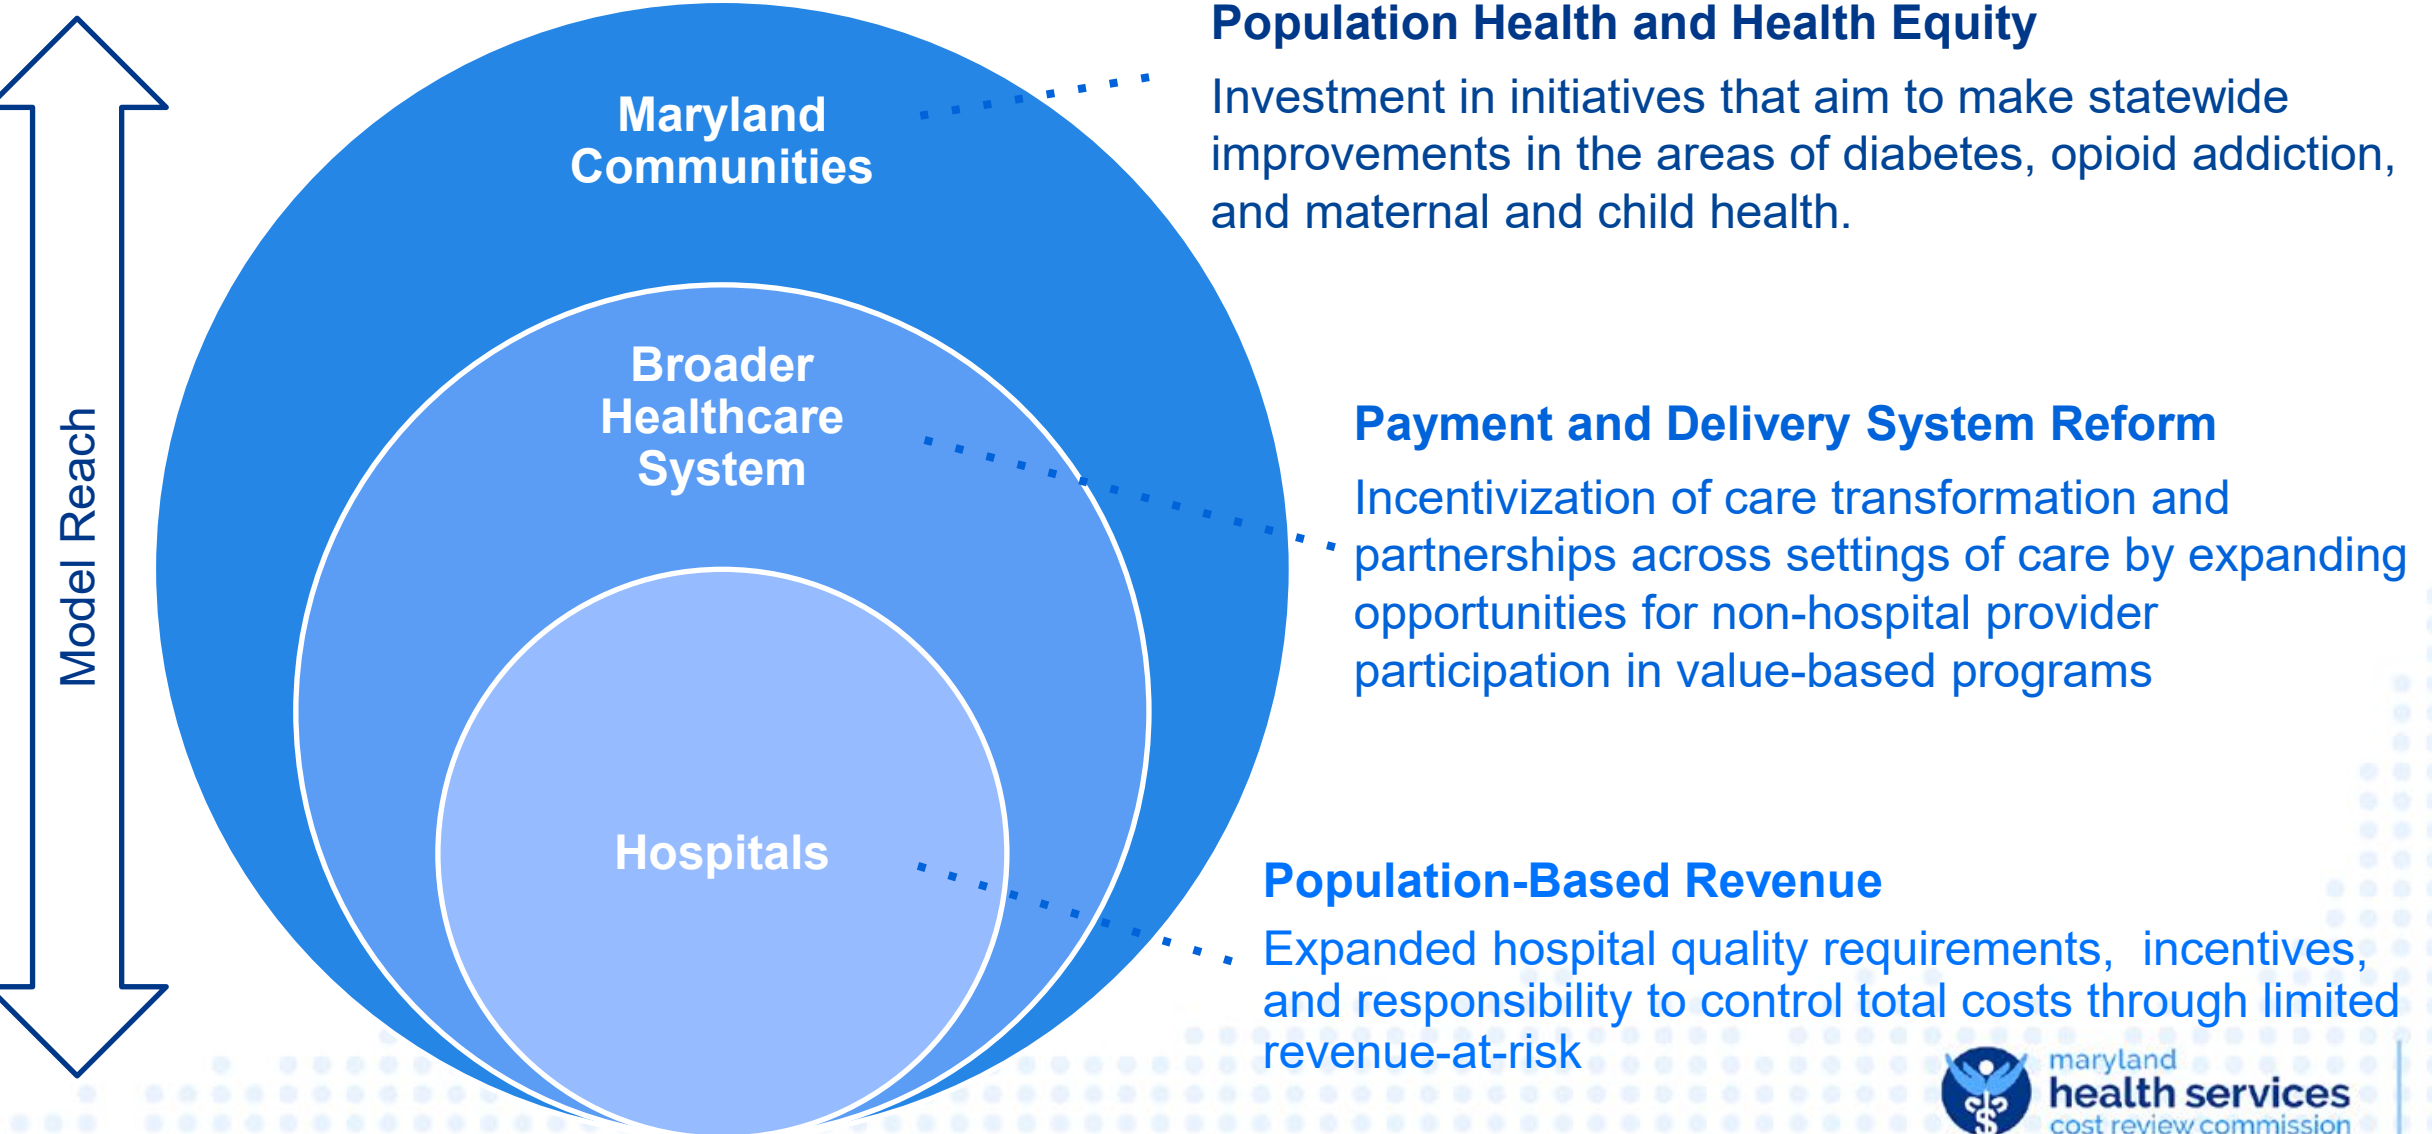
Model Reach

Maryland Communities

Broader Healthcare System

Hospitals

Population Health and Health Equity

Investment in initiatives that aim to make statewide improvements in the areas of diabetes, opioid addiction, and maternal and child health.

Payment and Delivery System Reform

Incentivization of care transformation and partnerships across settings of care by expanding opportunities for non-hospital provider participation in value-based programs

Population-Based Revenue

Expanded hospital quality requirements, incentives, and responsibility to control total costs through limited revenue-at-risk

maryland health services cost review commission